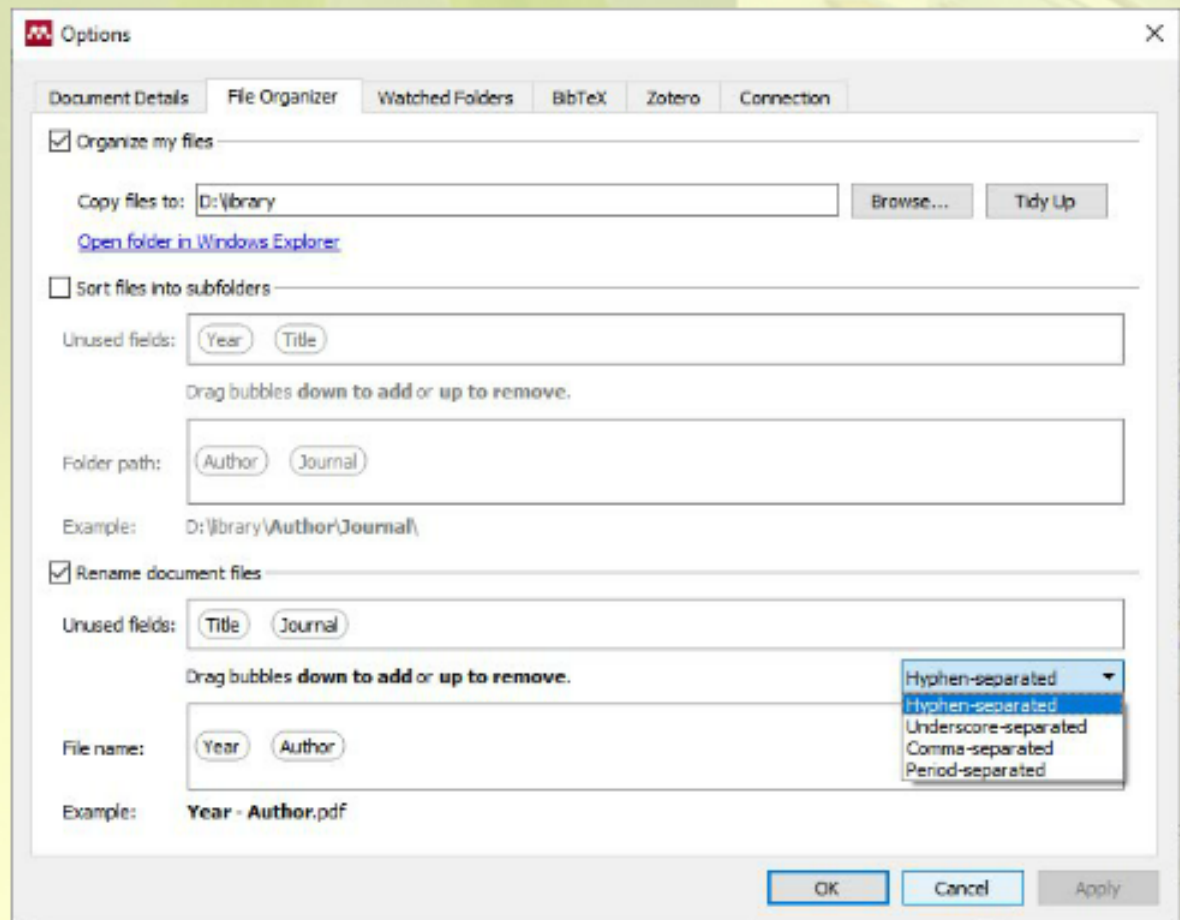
Options

×

Document Details | File Organizer | Watched Folders | BibTeX | Zotero | Connection

Organize my files

Copy files to: D:\library

Browse...

Tidy Up

Open folder in Windows Explorer

Sort files into subfolders

Unused fields: Year Title

Drag bubbles **down to add** or **up to remove**.

Folder path: Author Journal

Example: D:\library\**Author**\**Journal**\

Rename document files

Unused fields: Title Journal

Drag bubbles **down to add** or **up to remove**.

Hyphen-separated

Hyphen-separated
Underscore-separated
Comma-separated
Period-separated

File name: Year Author

Example: **Year** - **Author**.pdf

OK

Cancel

Apply